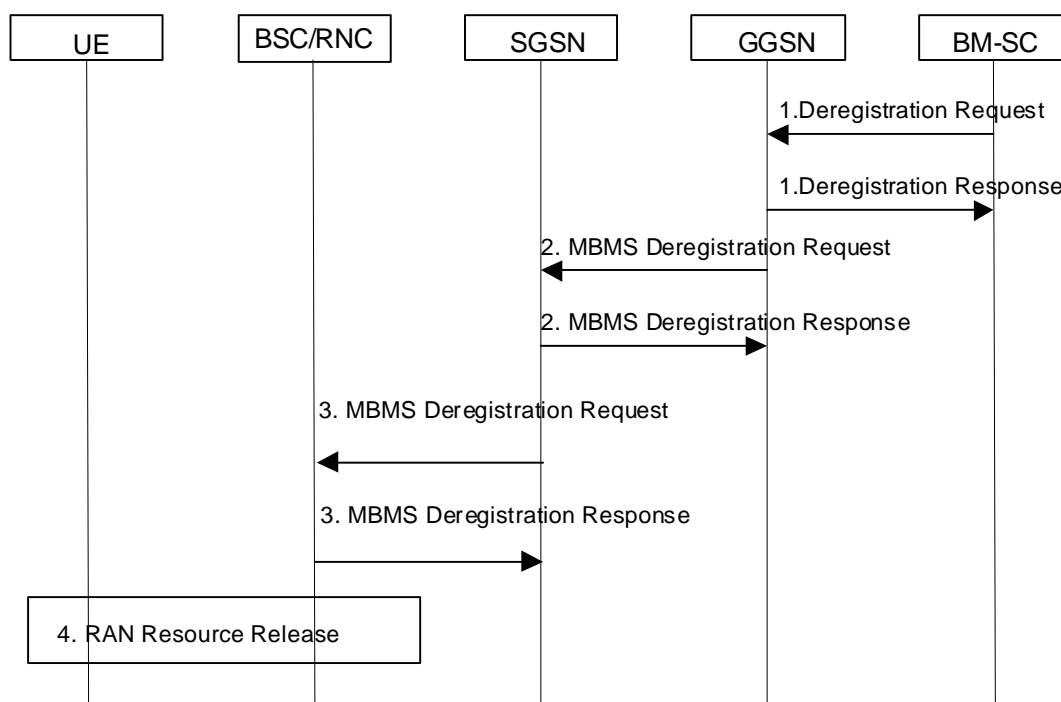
UE

BSC/RNC

SGSN

GGSN

BM-SC

1.Deregistration Request

1.Deregistration Response

2. MBMS Deregistration Request

2. MBMS Deregistration Response

3. MBMS Deregistration Request

3. MBMS Deregistration Response

4. RAN Resource Release